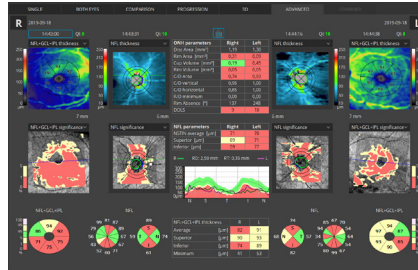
SINGLE BOTH EYES COMPARISON PROGRESSION 3D ADVANCED

R

2019-05-18

14:43:20 QI: 8

14:43:20

14:44:16 QI: 10

NFL+GCL+IPL thickness

NFL thickness

NFL thickness

NFL+GCL+IPL thickness

| ONH parameters | Right | Left |
|---|---|---|
| Disc Area [mm²] | 1,19 | 1,19 |
| Rim Area [mm²] | 0,96 | 0,74 |
| Cup Volume [mm³] | 0,19 | 0,45 |
| Rim Volume [mm³] | 0,17 | 0,25 |
| C/D Area | 0,74 | 0,63 |
| C/D vertical | 0,80 | 0,80 |
| C/D horizontal | 0,80 | 0,76 |
| C/D maximum | 0,90 | 0,88 |
| Rim Absence [°] | 137 | 248 |
| DDLS | 3 | 6 |

NFL+GCL+IPL significance

NFL significance

| NFL parameters | Right | Left |
|---|---|---|
| RNFL Average [µm] | 71 | 71 |
| Superior [µm] | 69 | 77 |
| Inferior [µm] | 77 | 74 |

RD: 2.59 mm RT: 3.55 mm

NFL significance

NFL+GCL+IPL significance

NFL+GCL+IPL

NFL

| NFL+GCL+IPL thickness | R | L |
|---|---|---|
| Average | [µm] | 82 | 91 |
| Superior | [µm] | 89 | 91 |
| Inferior | [µm] | 74 | 89 |
| Minimum | [µm] | 61 | 54 |

NFL

NFL+GCL+IPL